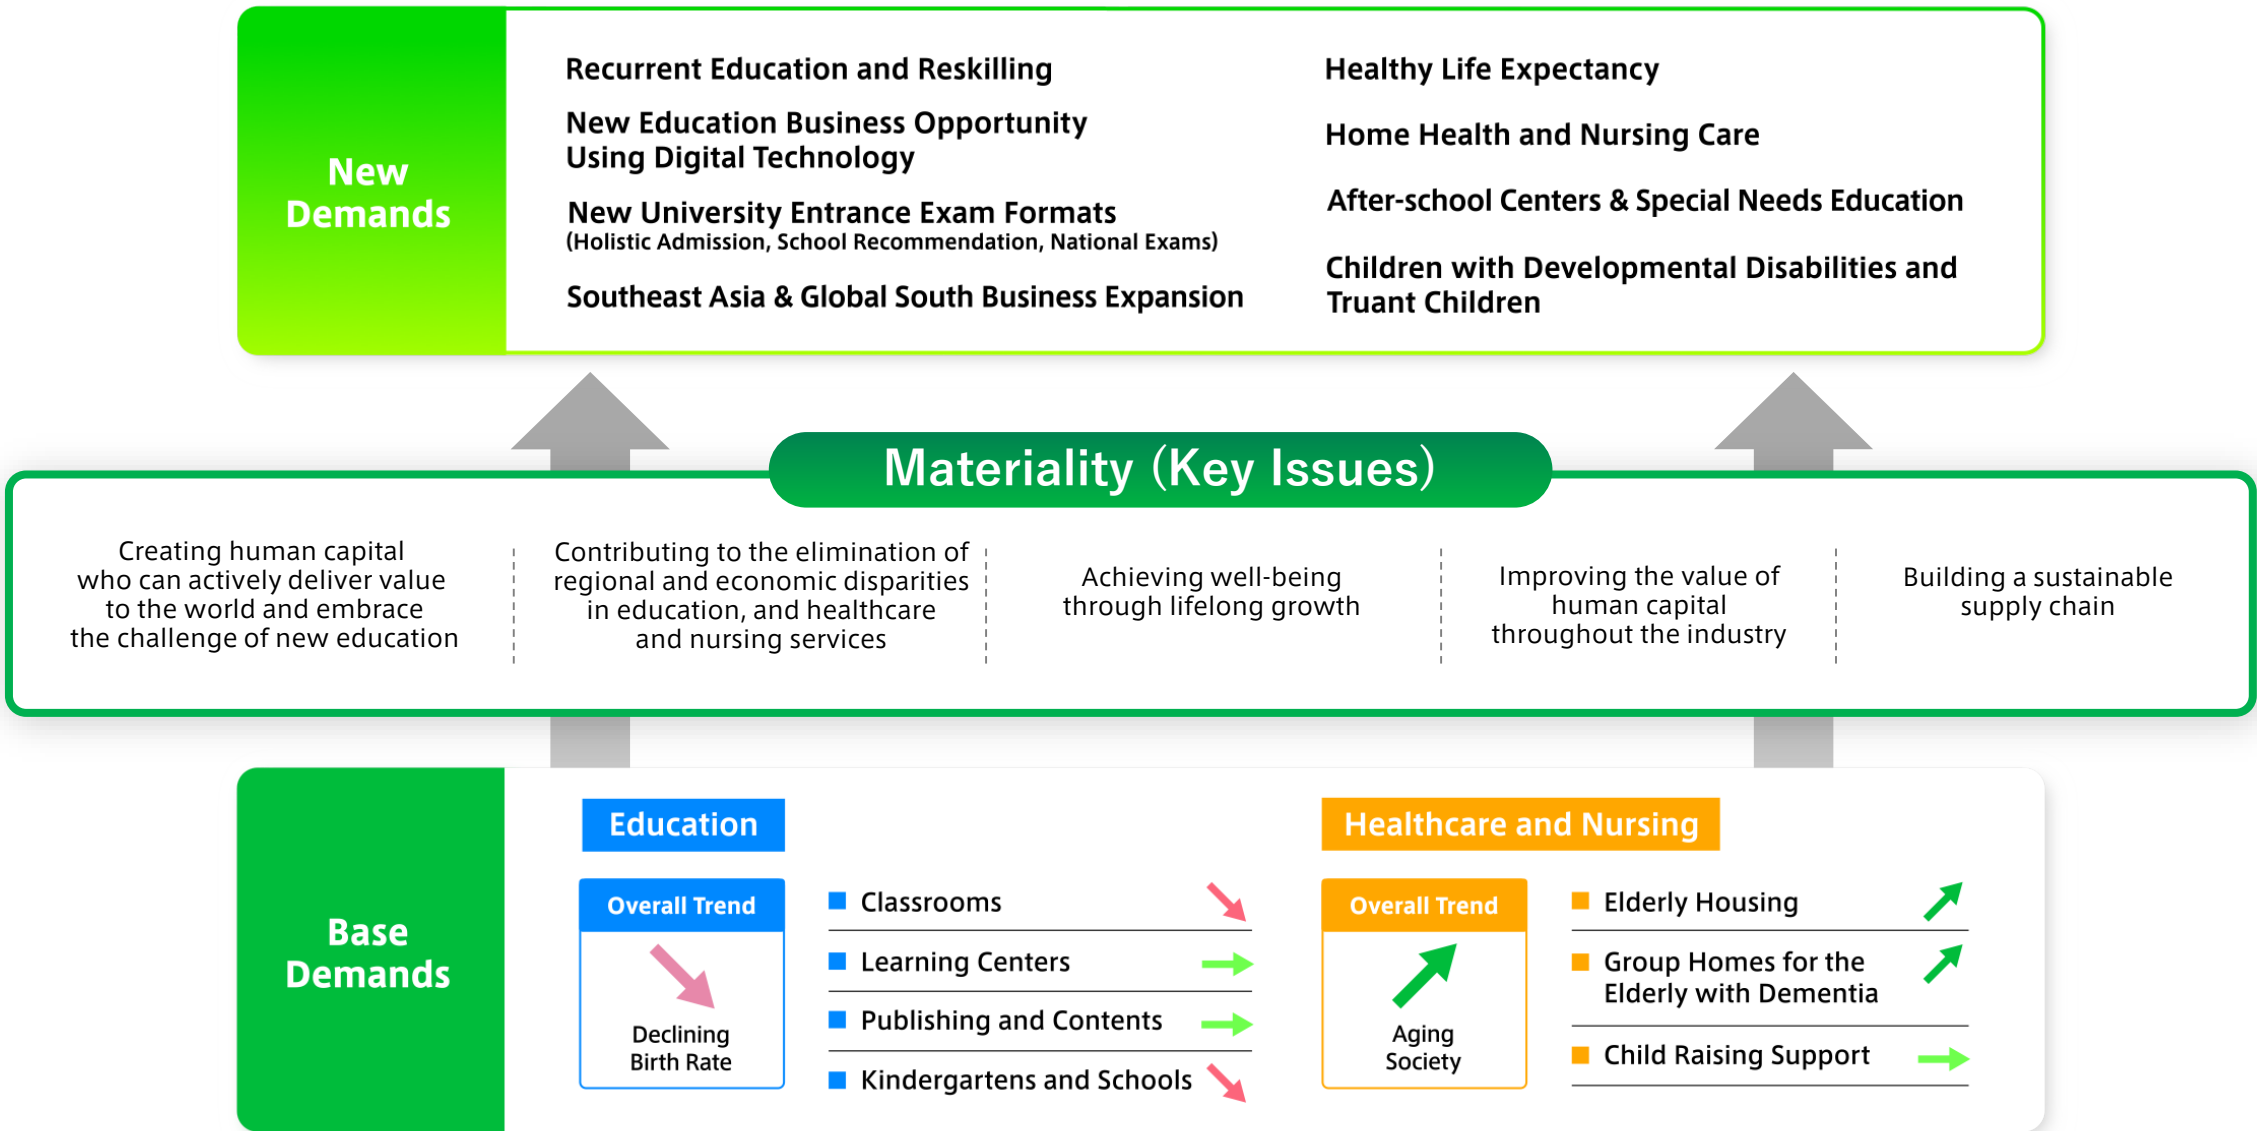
New Demands

Recurrent Education and Reskilling

New Education Business Opportunity Using Digital Technology

New University Entrance Exam Formats
(Holistic Admission, School Recommendation, National Exams)

Southeast Asia & Global South Business Expansion

Healthy Life Expectancy

Home Health and Nursing Care

After-school Centers & Special Needs Education

Children with Developmental Disabilities and Truant Children

Materiality (Key Issues)

Creating human capital who can actively deliver value to the world and embrace the challenge of new education

Contributing to the elimination of regional and economic disparities in education, and healthcare and nursing services

Achieving well-being through lifelong growth

Improving the value of human capital throughout the industry

Building a sustainable supply chain

Base Demands

Education

Overall Trend

Declining Birth Rate

Classrooms

Learning Centers

Publishing and Contents

Kindergartens and Schools

Healthcare and Nursing

Overall Trend

Aging Society

Elderly Housing

Group Homes for the Elderly with Dementia

Child Raising Support